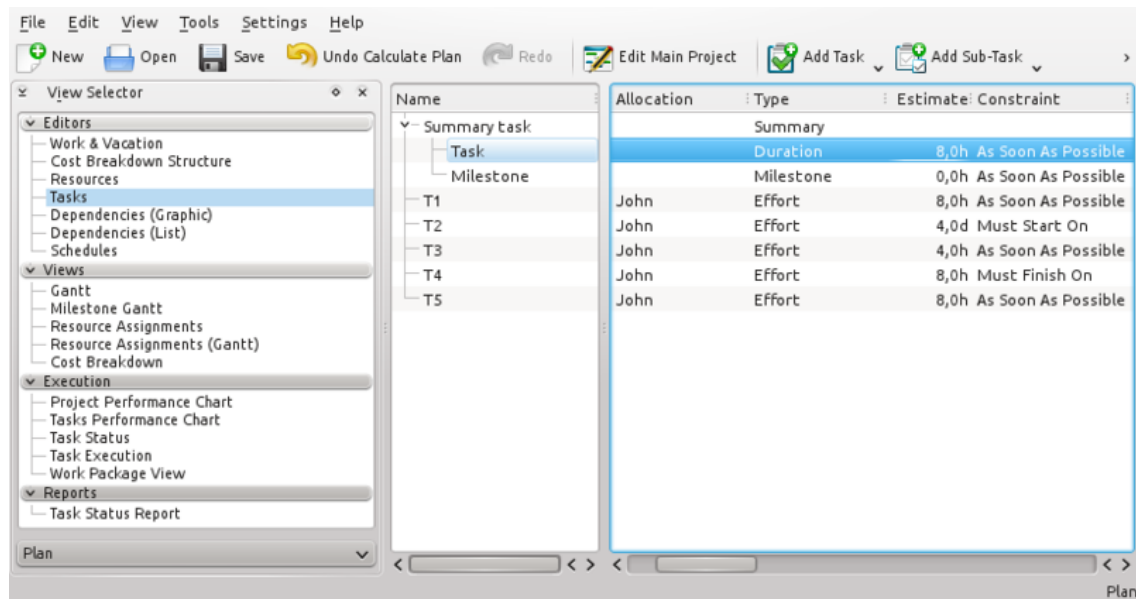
File Edit View Tools Settings Help

New Open Save Undo Calculate Plan Redo Edit Main Project Add Task Add Sub-Task

View Selector

Editors
Work & Vacation
Cost Breakdown Structure
Resources
Tasks
Dependencies (Graphic)
Dependencies (List)
Schedules

Views
Gantt
Milestone Gantt
Resource Assignments
Resource Assignments (Gantt)
Cost Breakdown

Execution
Project Performance Chart
Tasks Performance Chart
Task Status
Task Execution
Work Package View

Reports
Task Status Report

Plan

| Name | Allocation | Type | Estimate | Constraint |
|---|---|---|---|---|
| Summary task | | Summary | | |
| Task | | Duration | 8,0h | As Soon As Possible |
| Milestone | | Milestone | 0,0h | As Soon As Possible |
| T1 | John | Effort | 8,0h | As Soon As Possible |
| T2 | John | Effort | 4,0d | Must Start On |
| T3 | John | Effort | 4,0h | As Soon As Possible |
| T4 | John | Effort | 8,0h | Must Finish On |
| T5 | John | Effort | 8,0h | As Soon As Possible |

Plan